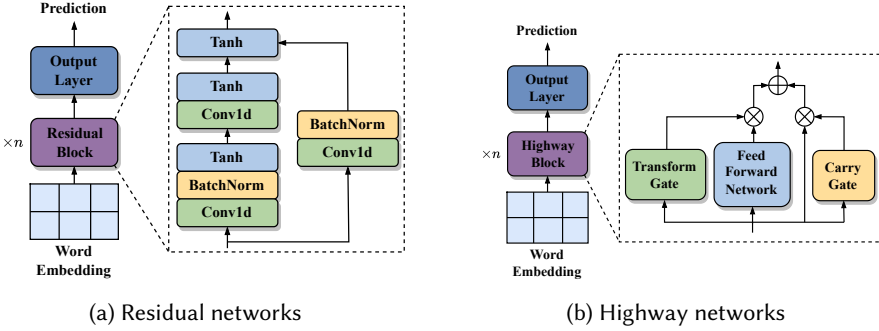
Prediction

Output Layer

$\times n$

Residual Block

Word Embedding

Tanh

Tanh

Conv1d

Tanh

BatchNorm

Conv1d

BatchNorm

Conv1d

(a) Residual networks

Prediction

Output Layer

$\times n$

Highway Block

Word Embedding

Transform Gate

Feed Forward Network

Carry Gate

(b) Highway networks